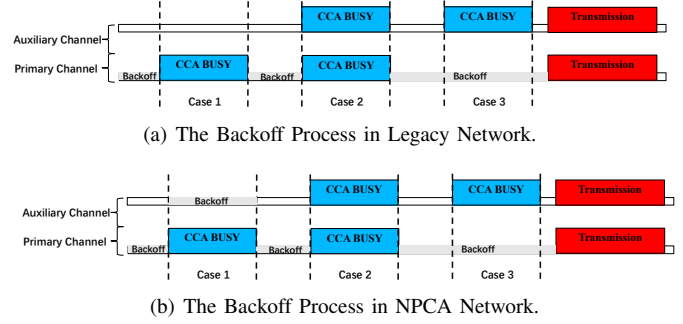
CCA BUSY
CCA BUSY
Transmission
Auxiliary Channel
Primary Channel
Backoff
CCA BUSY
Backoff
CCA BUSY
Backoff
Transmission
Case 1
Case 2
Case 3

(a) The Backoff Process in Legacy Network.

Backoff
CCA BUSY
CCA BUSY
Transmission
Auxiliary Channel
Primary Channel
Backoff
CCA BUSY
Backoff
CCA BUSY
Backoff
Transmission
Case 1
Case 2
Case 3

(b) The Backoff Process in NPCA Network.